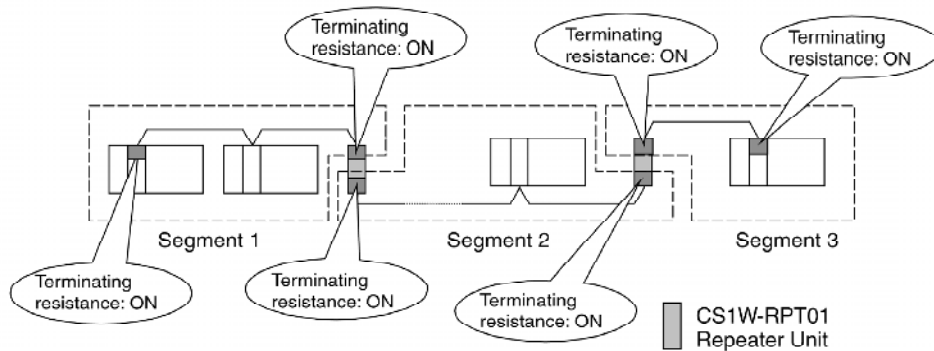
Terminating resistance: ON

Terminating resistance: ON

Terminating resistance: ON

Segment 1

Segment 2

Segment 3

Terminating resistance: ON

Terminating resistance: ON

Terminating resistance: ON

CS1W-RPT01 Repeater Unit